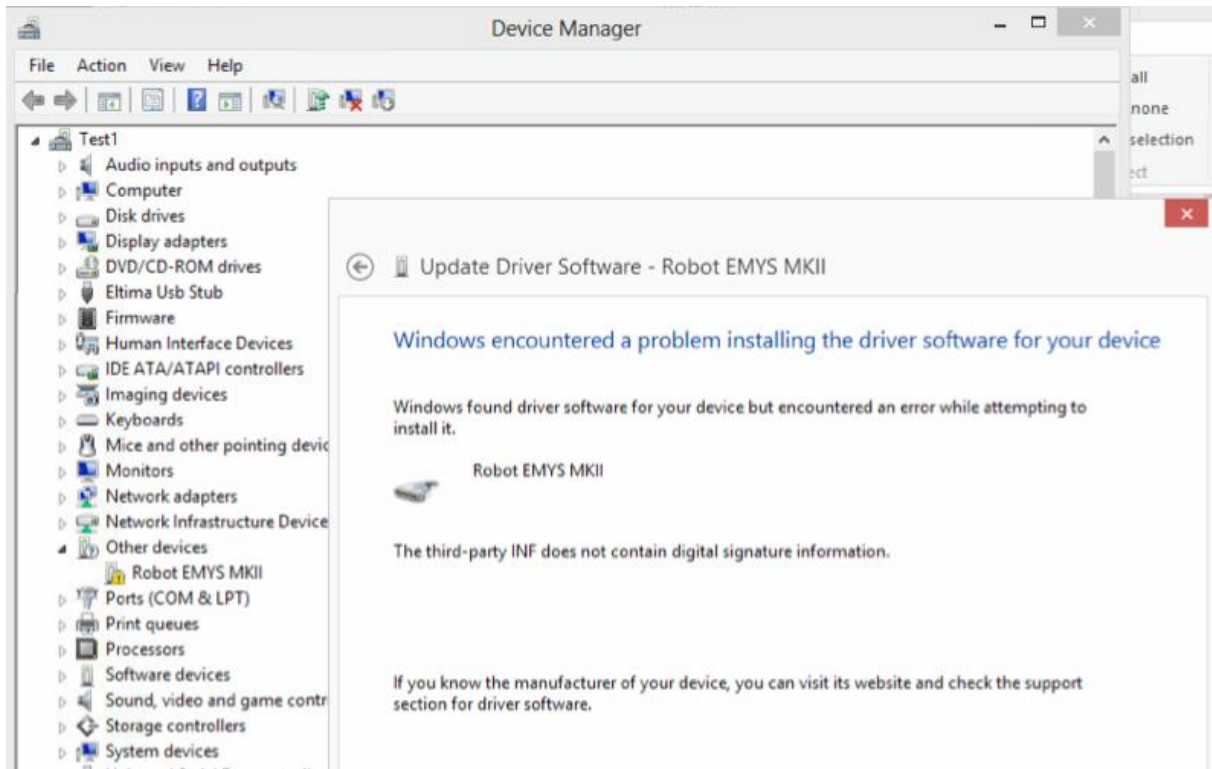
Device Manager

File Action View Help

all
none
selection
ect

Test1
Audio inputs and outputs
Computer
Disk drives
Display adapters
DVD/CD-ROM drives
Eltima Usb Stub
Firmware
Human Interface Devices
IDE ATA/ATAPI controllers
Imaging devices
Keyboards
Mice and other pointing devic
Monitors
Network adapters
Network Infrastructure Device
Other devices
Robot EMYS MKII
Ports (COM & LPT)
Print queues
Processors
Software devices
Sound, video and game contr
Storage controllers
System devices

Update Driver Software - Robot EMYS MKII

Windows encountered a problem installing the driver software for your device

Windows found driver software for your device but encountered an error while attempting to install it.

Robot EMYS MKII

The third-party INF does not contain digital signature information.

If you know the manufacturer of your device, you can visit its website and check the support section for driver software.